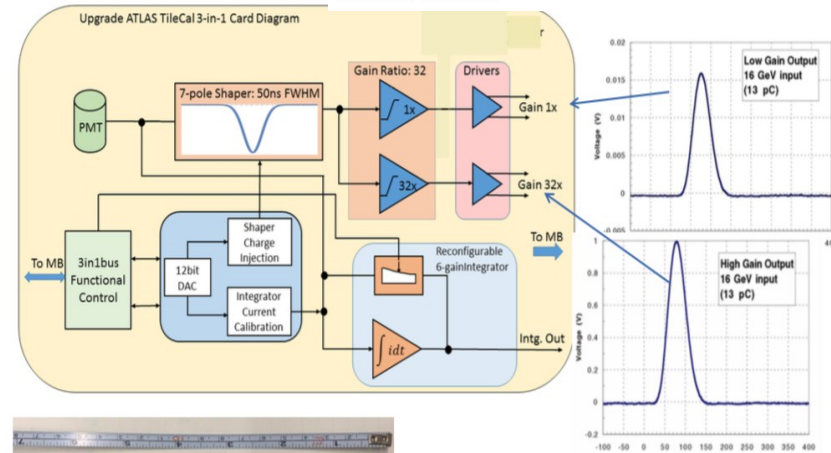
Upgrade ATLAS TileCal 3-in-1 Card Diagram

PMT

7-pole Shaper: 50ns FWHM

Gain Ratio: 32

Drivers

1x

32x

Gain 1x

Gain 32x

To MB

To MB

3in1bus Functional Control

12bit DAC

Shaper Charge Injection

Integrator Current Calibration

Reconfigurable 6-gainIntegrator

$\int idt$

Intg. Out

Low Gain Output
16 GeV input
(13 pC)

Voltage (V)

0.02

0.015

0.01

0.005

0

-0.005

400

High Gain Output
16 GeV input
(13 pC)

Voltage (V)

1

0.8

0.6

0.4

0.2

0

-0.2

-100 -50 0 50 100 150 200 250 300 350 400